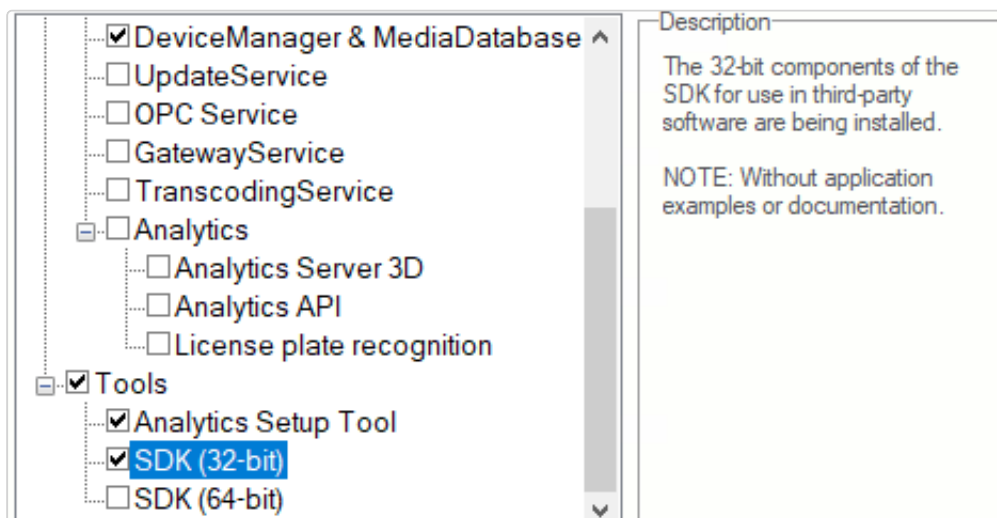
☑ DeviceManager & MediaDatabase
☐ UpdateService
☐ OPC Service
☐ GatewayService
☐ TranscodingService
☐ Analytics
☐ Analytics Server 3D
☐ Analytics API
☐ License plate recognition
☑ Tools
☑ Analytics Setup Tool
☑ SDK (32-bit)
☐ SDK (64-bit)

Description

The 32-bit components of the SDK for use in third-party software are being installed.

NOTE: Without application examples or documentation.